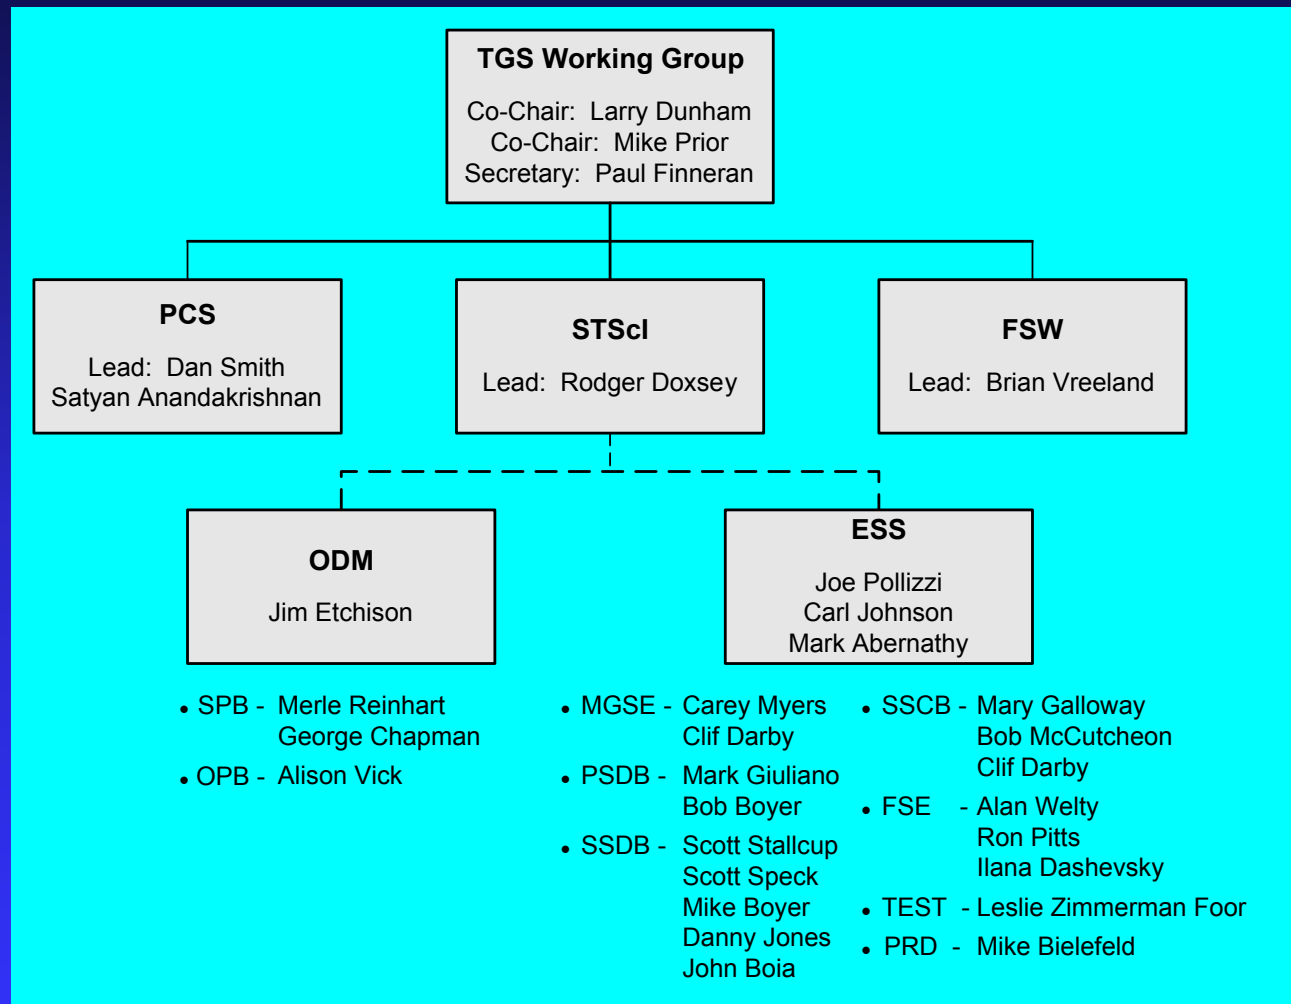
TGS Working Group

Co-Chair: Larry Dunham
Co-Chair: Mike Prior
Secretary: Paul Finneran

PCS

Lead: Dan Smith
Satyan Anandakrishnan

STScI

Lead: Rodger Doxsey

FSW

Lead: Brian Vreeland

ODM

Jim Etchison

ESS

Joe Pollizzi
Carl Johnson
Mark Abernathy

• SPB - Merle Reinhart
George Chapman
• OPB - Alison Vick

• MGSE - Carey Myers
Clif Darby
• PSDB - Mark Giuliano
Bob Boyer
• SSDB - Scott Stallcup
Scott Speck
Mike Boyer
Danny Jones
John Boia

• SSCB - Mary Galloway
Bob McCutcheon
Clif Darby
• FSE - Alan Welty
Ron Pitts
Ilana Dashevsky
• TEST - Leslie Zimmerman Foor
• PRD - Mike Bielefeld